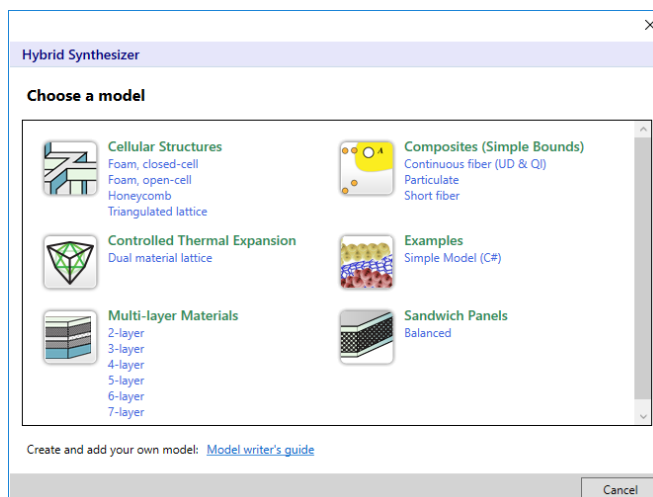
×

Hybrid Synthesizer

Choose a model

Cellular Structures
Foam, closed-cell
Foam, open-cell
Honeycomb
Triangulated lattice

Controlled Thermal Expansion
Dual material lattice

Multi-layer Materials
2-layer
3-layer
4-layer
5-layer
6-layer
7-layer

Composites (Simple Bounds)
Continuous fiber (UD & QI)
Particulate
Short fiber

Examples
Simple Model (C#)

Sandwich Panels
Balanced

Create and add your own model: Model writer's guide

Cancel